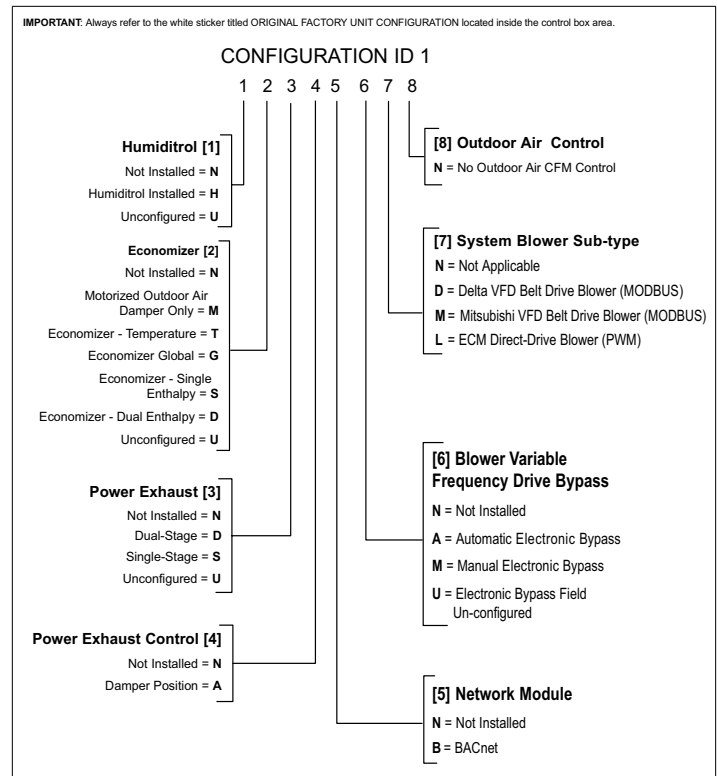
**IMPORTANT**: Always refer to the white sticker titled ORIGINAL FACTORY UNIT CONFIGURATION located inside the control box area.

CONFIGURATION ID 1

1 2 3 4 5 6 7 8

**Humiditrol [1]**
Not Installed = **N**
Humiditrol Installed = **H**
Unconfigured = **U**

**Economizer [2]**
Not Installed = **N**
Motorized Outdoor Air Damper Only = **M**
Economizer - Temperature = **T**
Economizer Global = **G**
Economizer - Single Enthalpy = **S**
Economizer - Dual Enthalpy = **D**
Unconfigured = **U**

**Power Exhaust [3]**
Not Installed = **N**
Dual-Stage = **D**
Single-Stage = **S**
Unconfigured = **U**

**Power Exhaust Control [4]**
Not Installed = **N**
Damper Position = **A**

**[8] Outdoor Air Control**
**N** = No Outdoor Air CFM Control

**[7] System Blower Sub-type**
**N** = Not Applicable
**D** = Delta VFD Belt Drive Blower (MODBUS)
**M** = Mitsubishi VFD Belt Drive Blower (MODBUS)
**L** = ECM Direct-Drive Blower (PWM)

**[6] Blower Variable Frequency Drive Bypass**
**N** = Not Installed
**A** = Automatic Electronic Bypass
**M** = Manual Electronic Bypass
**U** = Electronic Bypass Field Un-configured

**[5] Network Module**
**N** = Not Installed
**B** = BACnet